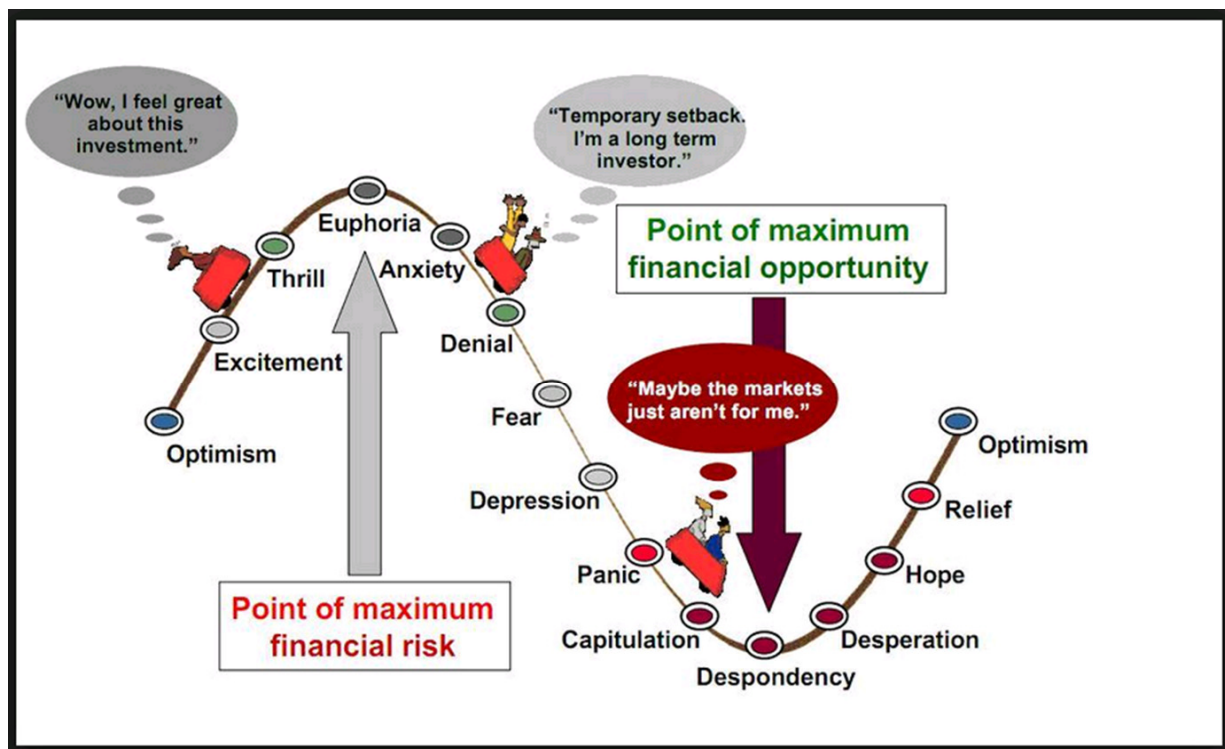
"Wow, I feel great about this investment."

"Temporary setback. I'm a long term investor."

Point of maximum financial opportunity

Euphoria

Thrill

Anxiety

Excitement

Denial

Optimism

Fear

"Maybe the markets just aren't for me."

Optimism

Depression

Relief

Panic

Hope

Point of maximum financial risk

Capitulation

Desperation

Despondency